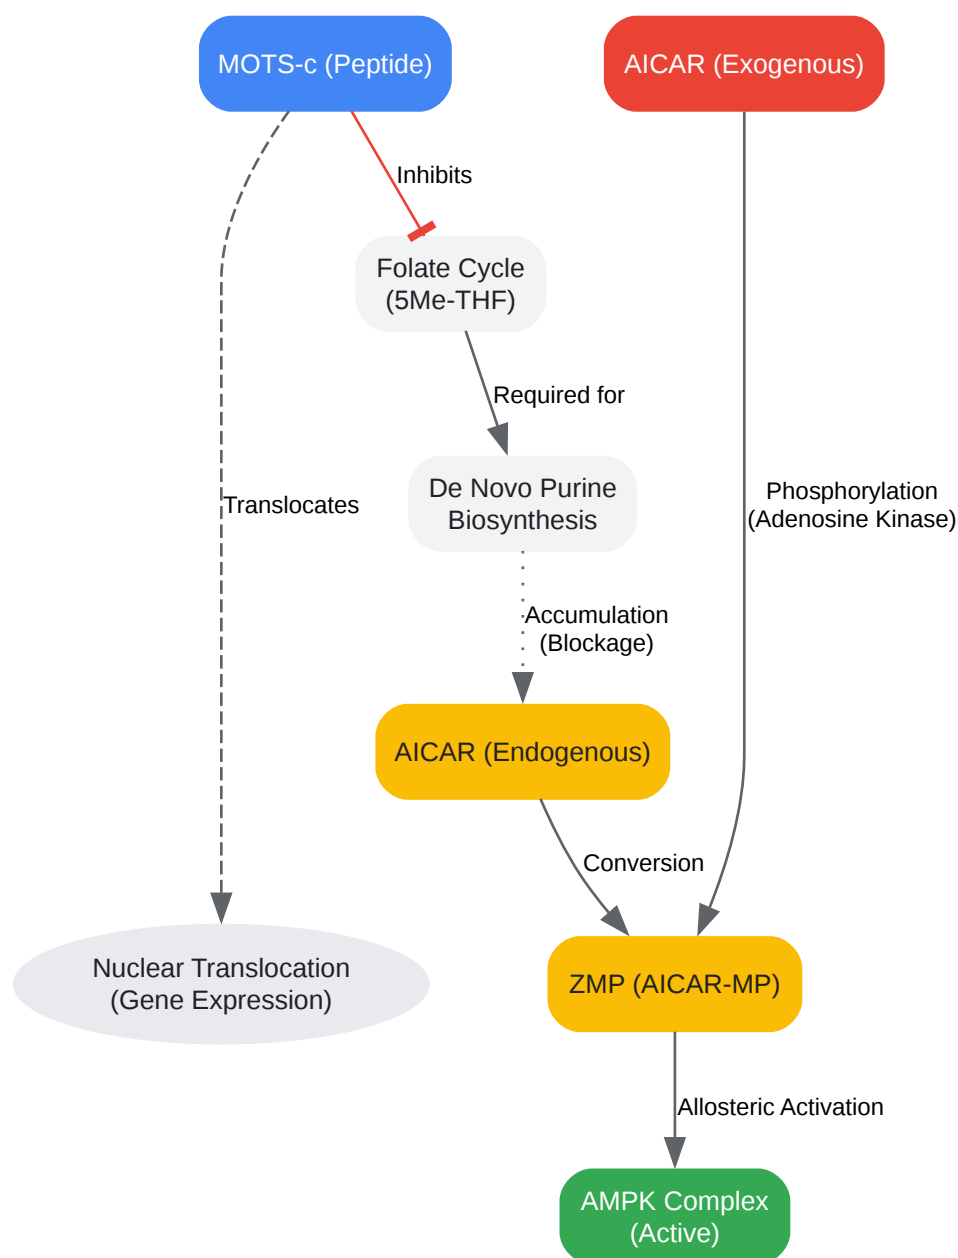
MOTS-c (Peptide)

AICAR (Exogenous)

Inhibits

Folate Cycle (5Me-THF)

Required for

De Novo Purine Biosynthesis

Translocates

Phosphorylation (Adenosine Kinase)

Accumulation (Blockage)

AICAR (Endogenous)

Conversion

Nuclear Translocation (Gene Expression)

ZMP (AICAR-MP)

Allosteric Activation

AMPK Complex (Active)